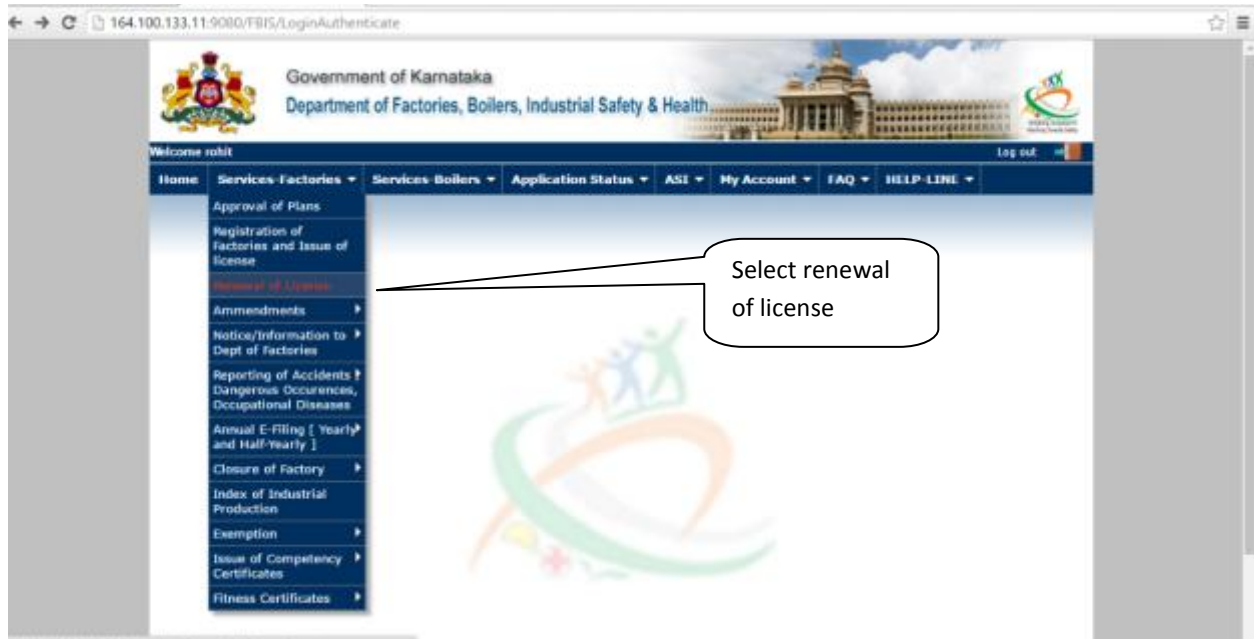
164.100.133.11:9080/FBIS/LoginAuthenticate

Government of Karnataka
Department of Factories, Boilers, Industrial Safety & Health

Welcome rohit
Log out

Home | Services-Factories ▾ | Services-Boilers ▾ | Application Status ▾ | ASI ▾ | My Account ▾ | FAQ ▾ | HELP-LINE ▾

Approval of Plans
Registration of Factories and Issue of license
Renewal of License
Ammendments
Notice/Information to Dept of Factories
Reporting of Accidents Dangerous Occurences, Occupational Diseases
Annual E-Filing [ Yearly and Half-Yearly ]
Closure of Factory
Index of Industrial Production
Exemption
Issue of Competency Certificates
Fitness Certificates

Select renewal of license